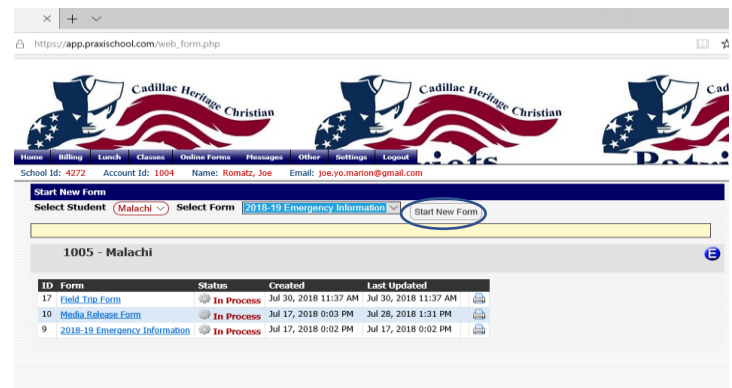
× + ∨

https://app.praxischool.com/web_form.php

Cadillac Heritage Christian

Cadillac Heritage Christian

Cad

Home Billing Lunch Classes Online Forms Messages Other Settings Logout

School Id: 4272 Account Id: 1004 Name: Romatz, Joe Email: joe.yo.marion@gmail.com

Start New Form

Select Student Malachi Select Form 2018-19 Emergency Information Start New Form

1005 - Malachi

E

| ID | Form | Status | Created | Last Updated | |
|---|---|---|---|---|---|
| 17 | Field Trip Form | In Process | Jul 30, 2018 11:37 AM | Jul 30, 2018 11:37 AM | |
| 10 | Media Release Form | In Process | Jul 17, 2018 0:03 PM | Jul 28, 2018 1:31 PM | |
| 9 | 2018-19 Emergency Information | In Process | Jul 17, 2018 0:02 PM | Jul 17, 2018 0:02 PM | |